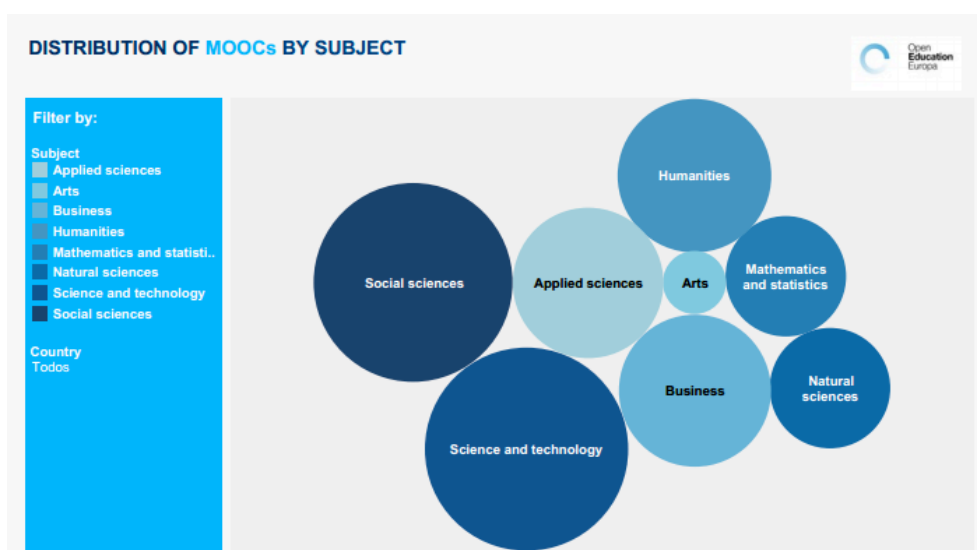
DISTRIBUTION OF MOOCs BY SUBJECT

Open Education Europa

Filter by:

Subject
Applied sciences
Arts
Business
Humanities
Mathematics and statisti..
Natural sciences
Science and technology
Social sciences

Country
Todos

Humanities
Social sciences
Applied sciences
Arts
Mathematics and statistics
Business
Natural sciences
Science and technology